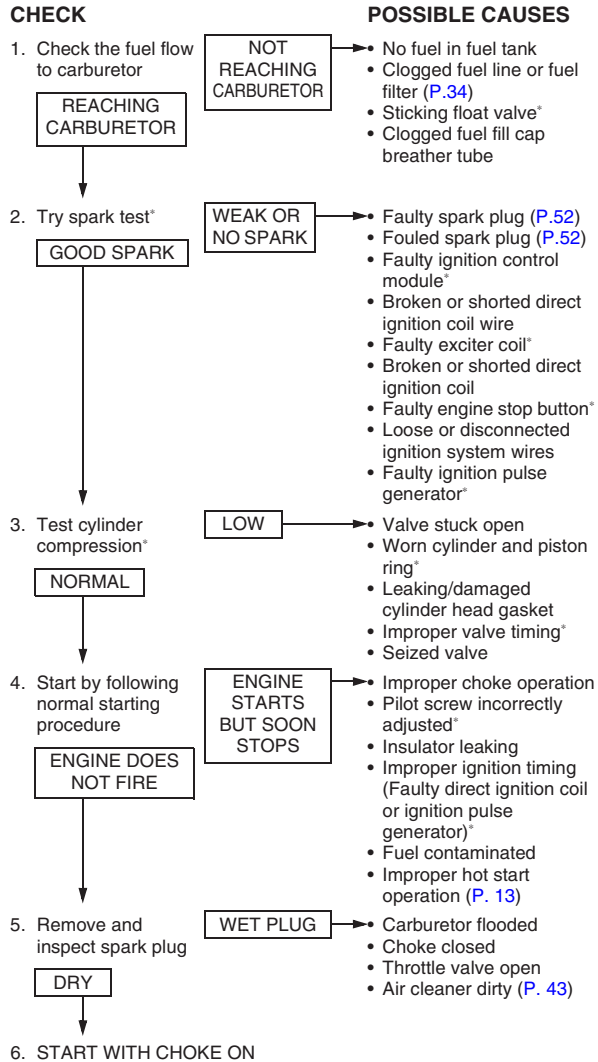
CHECK

POSSIBLE CAUSES

1. Check the fuel flow to carburetor

NOT REACHING CARBURETOR

• No fuel in fuel tank
• Clogged fuel line or fuel filter (P.34)
• Sticking float valve*
• Clogged fuel fill cap breather tube

REACHING CARBURETOR

2. Try spark test*

WEAK OR NO SPARK

• Faulty spark plug (P.52)
• Fouled spark plug (P.52)
• Faulty ignition control module*
• Broken or shorted direct ignition coil wire
• Faulty exciter coil*
• Broken or shorted direct ignition coil
• Faulty engine stop button*
• Loose or disconnected ignition system wires
• Faulty ignition pulse generator*

GOOD SPARK

3. Test cylinder compression*

LOW

• Valve stuck open
• Worn cylinder and piston ring*
• Leaking/damaged cylinder head gasket
• Improper valve timing*
• Seized valve

NORMAL

4. Start by following normal starting procedure

ENGINE STARTS BUT SOON STOPS

• Improper choke operation
• Pilot screw incorrectly adjusted*
• Insulator leaking
• Improper ignition timing (Faulty direct ignition coil or ignition pulse generator)*
• Fuel contaminated
• Improper hot start operation (P. 13)

ENGINE DOES NOT FIRE

5. Remove and inspect spark plug

WET PLUG

• Carburetor flooded
• Choke closed
• Throttle valve open
• Air cleaner dirty (P. 43)

DRY

6. START WITH CHOKE ON